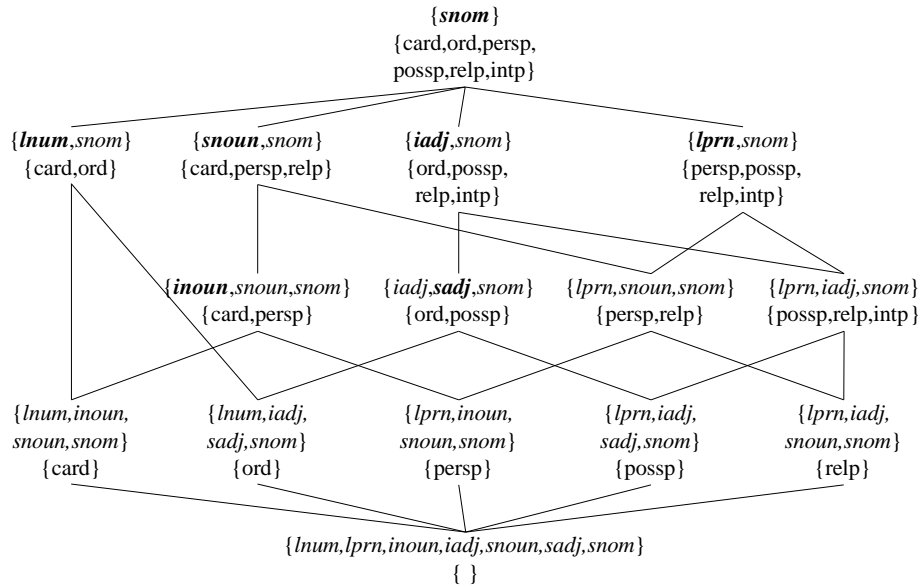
{**snom**}
{card,ord,persp,
possp,relp,intp}

{**lnum**,*snom*}
{card,ord}

{**snoun**,*snom*}
{card,persp,relp}

{**iadj**,*snom*}
{ord,possp,
relp,intp}

{**lprn**,*snom*}
{persp,possp,
relp,intp}

{**inoun**,*snoun*,*snom*}
{card,persp}

{*iadj*,**sadj**,*snom*}
{ord,possp}

{*lprn,snoun,snom*}
{persp,relp}

{*lprn,iadj,snom*}
{possp,relp,intp}

{*lnum,inoun,
snoun,snom*}
{card}

{*lnum,iadj,
sadj,snom*}
{ord}

{*lprn,inoun,
snoun,snom*}
{persp}

{*lprn,iadj,
sadj,snom*}
{possp}

{*lprn,iadj,
snoun,snom*}
{relp}

{*lnum,lprn,inoun,iadj,snoun,sadj,snom*}
{ }